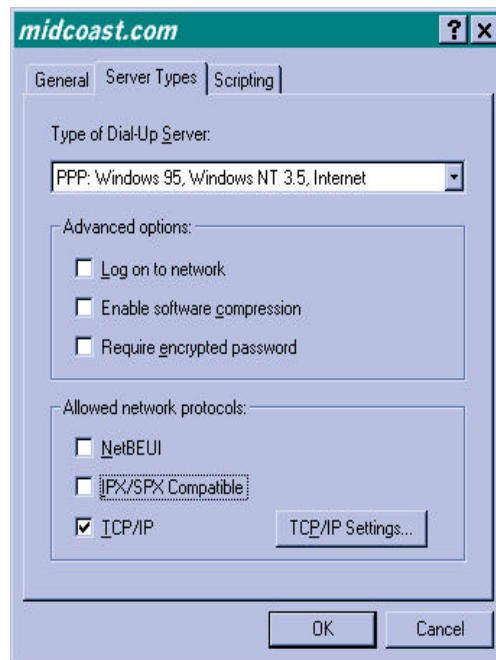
midcoast.com

?

X

General

Server Types

Scripting

Type of Dial-Up Server:

PPP: Windows 95, Windows NT 3.5, Internet

Advanced options:

Log on to network

Enable software compression

Require encrypted password

Allowed network protocols:

NetBEUI

IPX/SPX Compatible

TCP/IP

TCP/IP Settings...

OK

Cancel